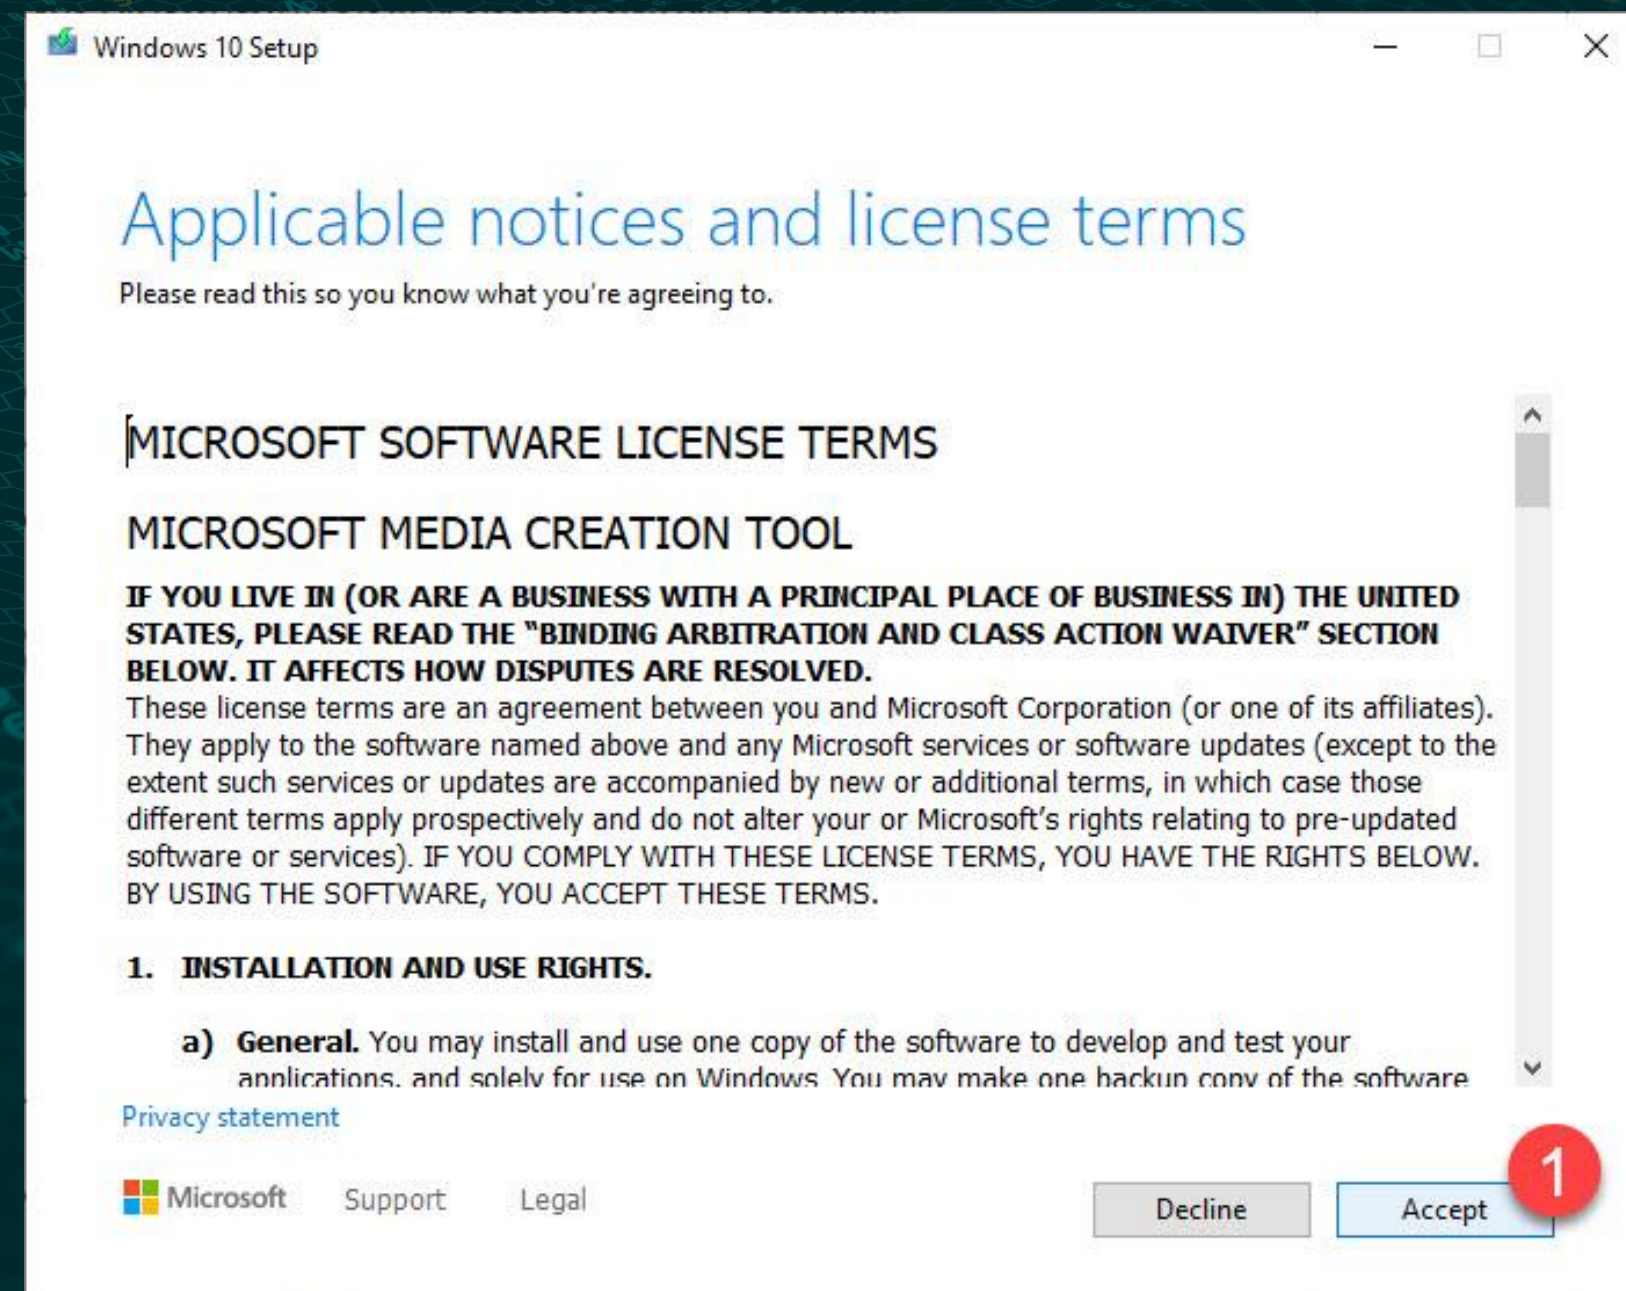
Windows 10 Setup

Applicable notices and license terms

Please read this so you know what you're agreeing to.

MICROSOFT SOFTWARE LICENSE TERMS

MICROSOFT MEDIA CREATION TOOL

IF YOU LIVE IN (OR ARE A BUSINESS WITH A PRINCIPAL PLACE OF BUSINESS IN) THE UNITED STATES, PLEASE READ THE "BINDING ARBITRATION AND CLASS ACTION WAIVER" SECTION BELOW. IT AFFECTS HOW DISPUTES ARE RESOLVED.
These license terms are an agreement between you and Microsoft Corporation (or one of its affiliates). They apply to the software named above and any Microsoft services or software updates (except to the extent such services or updates are accompanied by new or additional terms, in which case those different terms apply prospectively and do not alter your or Microsoft's rights relating to pre-updated software or services). IF YOU COMPLY WITH THESE LICENSE TERMS, YOU HAVE THE RIGHTS BELOW. BY USING THE SOFTWARE, YOU ACCEPT THESE TERMS.

1. INSTALLATION AND USE RIGHTS.

a) General. You may install and use one copy of the software to develop and test your applications, and solely for use on Windows. You may make one backup copy of the software

Privacy statement

Microsoft Support Legal

Decline Accept

1